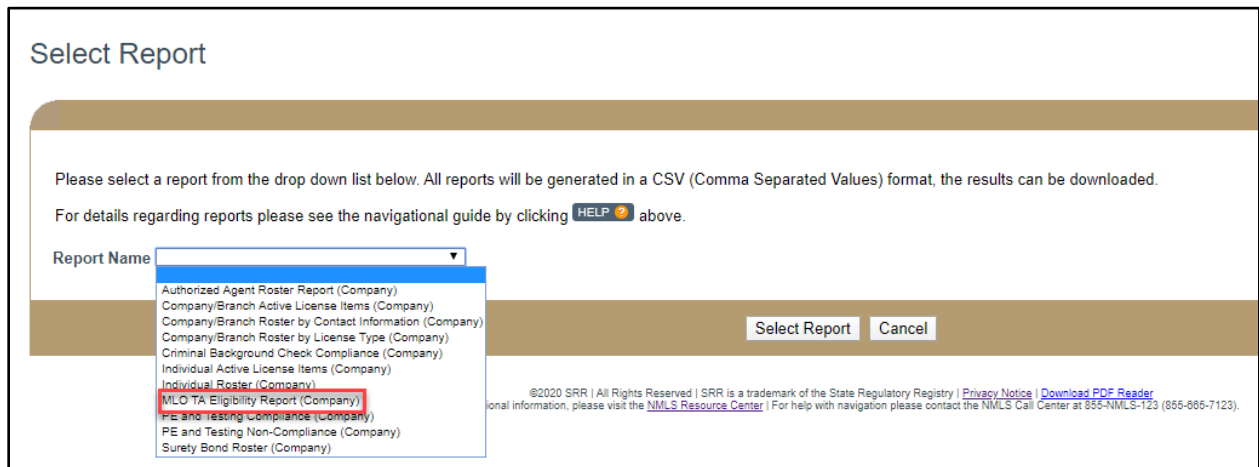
Select Report

Please select a report from the drop down list below. All reports will be generated in a CSV (Comma Separated Values) format, the results can be downloaded.

For details regarding reports please see the navigational guide by clicking HELP ? above.

Report Name

Authorized Agent Roster Report (Company)
Company/Branch Active License Items (Company)
Company/Branch Roster by Contact Information (Company)
Company/Branch Roster by License Type (Company)
Criminal Background Check Compliance (Company)
Individual Active License Items (Company)
Individual Roster (Company)
MLO TA Eligibility Report (Company)
PE and Testing Compliance (Company)
PE and Testing Non-Compliance (Company)
Surety Bond Roster (Company)

Select Report Cancel

©2020 SRR | All Rights Reserved | SRR is a trademark of the State Regulatory Registry | Privacy Notice | Download PDF Reader
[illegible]ional information, please visit the NMLS Resource Center | For help with navigation please contact the NMLS Call Center at 855-NMLS-123 (855-665-7123).